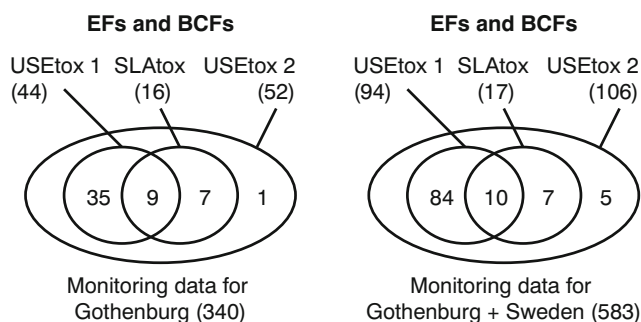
EFs and BCFs

USEtox 1 (44)
SLAtox (16)
USEtox 2 (52)

35
9
7
1

Monitoring data for Gothenburg (340)

EFs and BCFs

USEtox 1 (94)
SLAtox (17)
USEtox 2 (106)

84
10
7
5

Monitoring data for Gothenburg + Sweden (583)